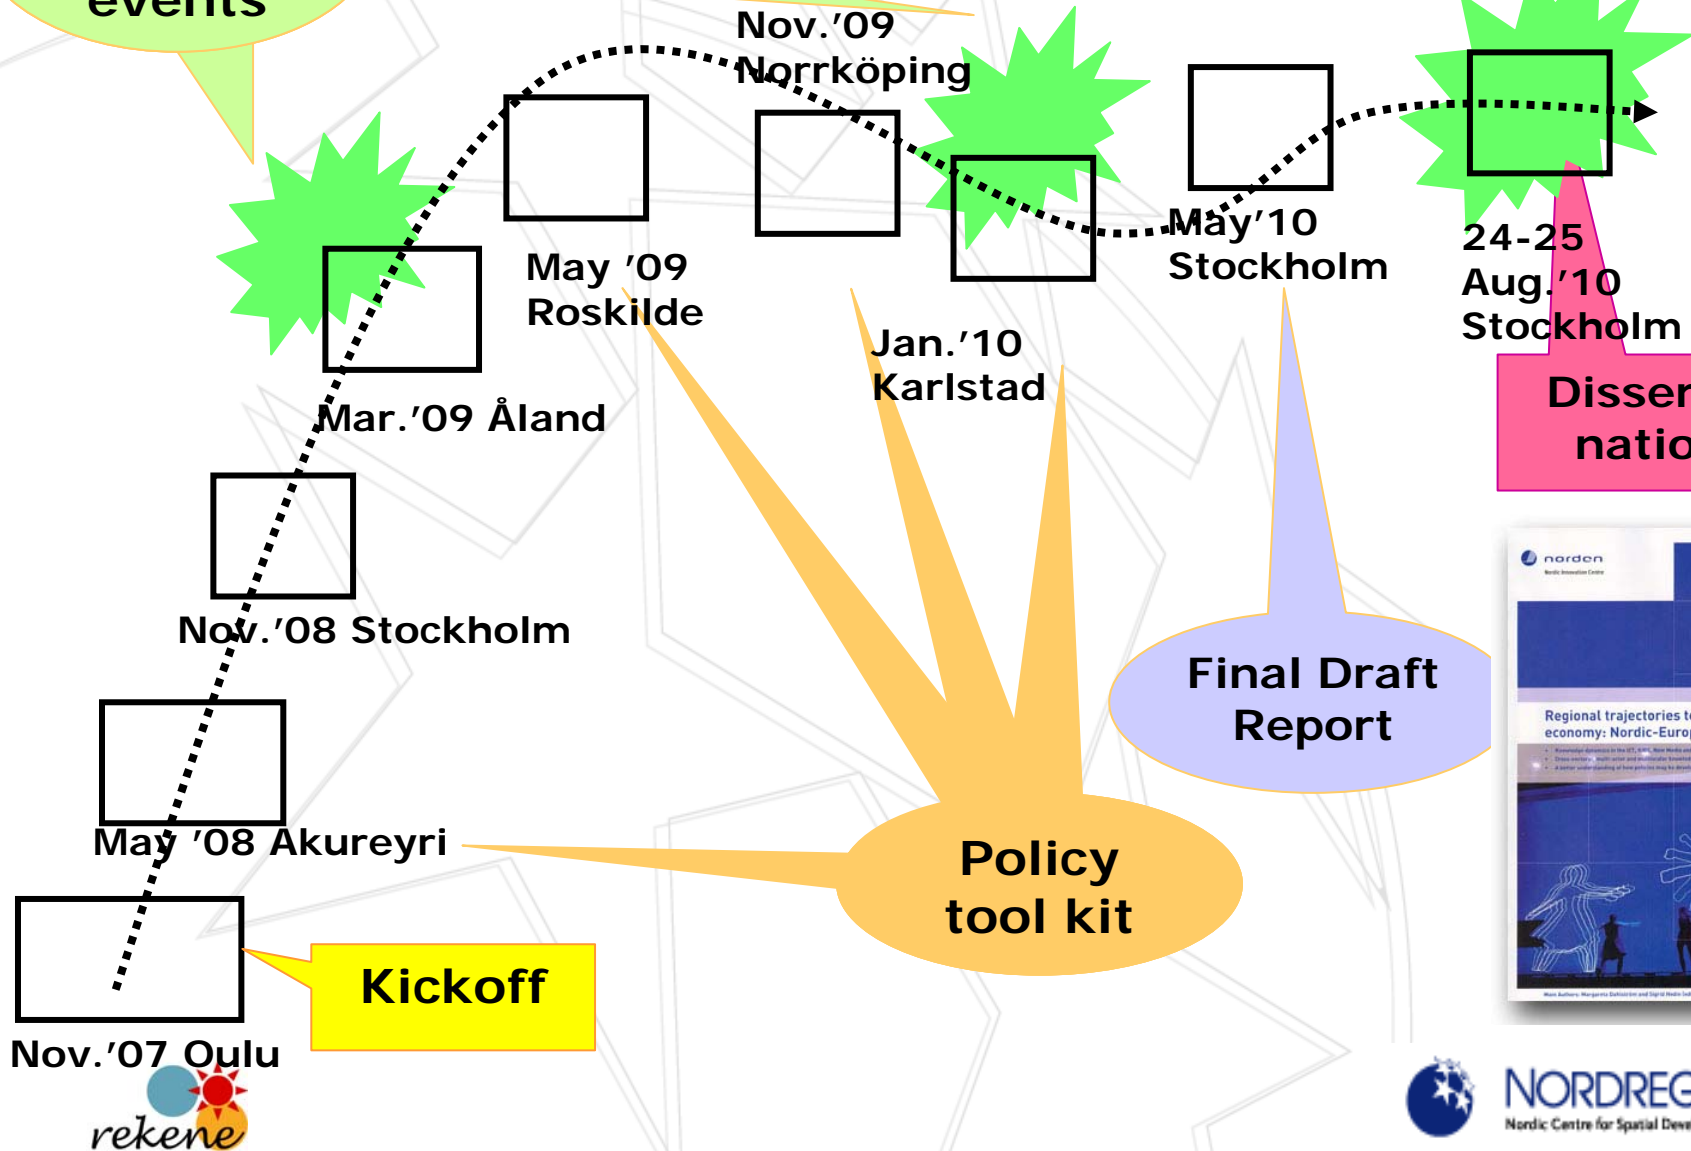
events

Nov.'09 Norrköping

May '09 Roskilde

Jan.'10 Karlstad

May'10 Stockholm

24-25 Aug.'10 Stockholm

Disser natio

Mar.'09 Åland

Nov.'08 Stockholm

Final Draft Report

norden

Regional trajectories t economy: Nordic-Europ

May '08 Akureyri

Policy tool kit

Kickoff

Nov.'07 Oulu

rekene

NORDREG
Nordic Centre for Spatial Deve